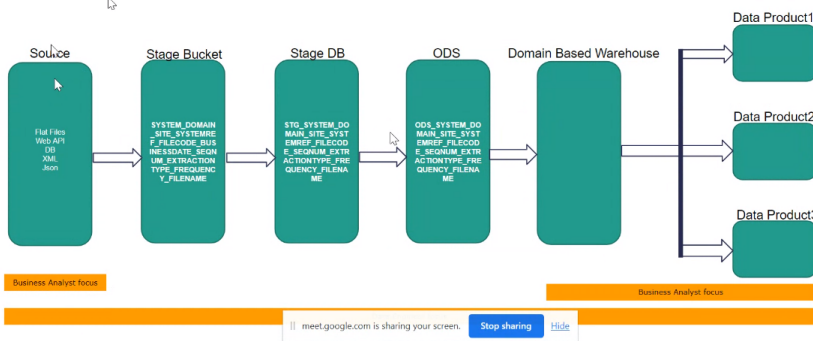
Source

Flat Files
Web API
DB
XML
Json

Stage Bucket

SYSTEM_DOMAIN_SITE_SYSTEMREF_FILECODE_BUSINESSDATE_SEQNUM_EXTRACTIONTYPE_FREQUENCY_FILENAME

Stage DB

STG_SYSTEM_DOMAIN_SITE_SYSTEMREF_FILECODE_SEQNUM_EXTRACTIONTYPE_FREQUENCY_FILENAME

ODS

ODS_SYSTEM_DOMAIN_SITE_SYSTEMREF_FILECODE_SEQNUM_EXTRACTIONTYPE_FREQUENCY_FILENAME

Domain Based Warehouse

Data Product1

Data Product2

Data Product3

Business Analyst focus

Business Analyst focus

meet.google.com is sharing your screen. Stop sharing Hide